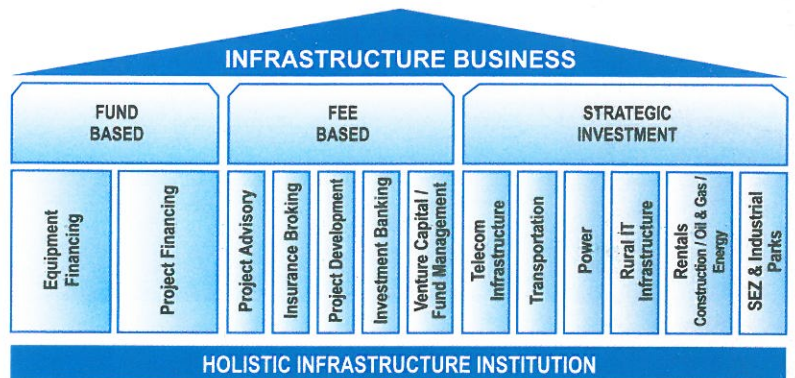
INFRASTRUCTURE BUSINESS

FUND BASED

FEE BASED

STRATEGIC INVESTMENT

Equipment Financing

Project Financing

Project Advisory

Insurance Broking

Project Development

Investment Banking

Venture Capital / Fund Management

Telecom Infrastructure

Transportation

Power

Rural IT Infrastructure

Rentals Construction / Oil & Gas / Energy

SEZ & Industrial Parks

HOLISTIC INFRASTRUCTURE INSTITUTION